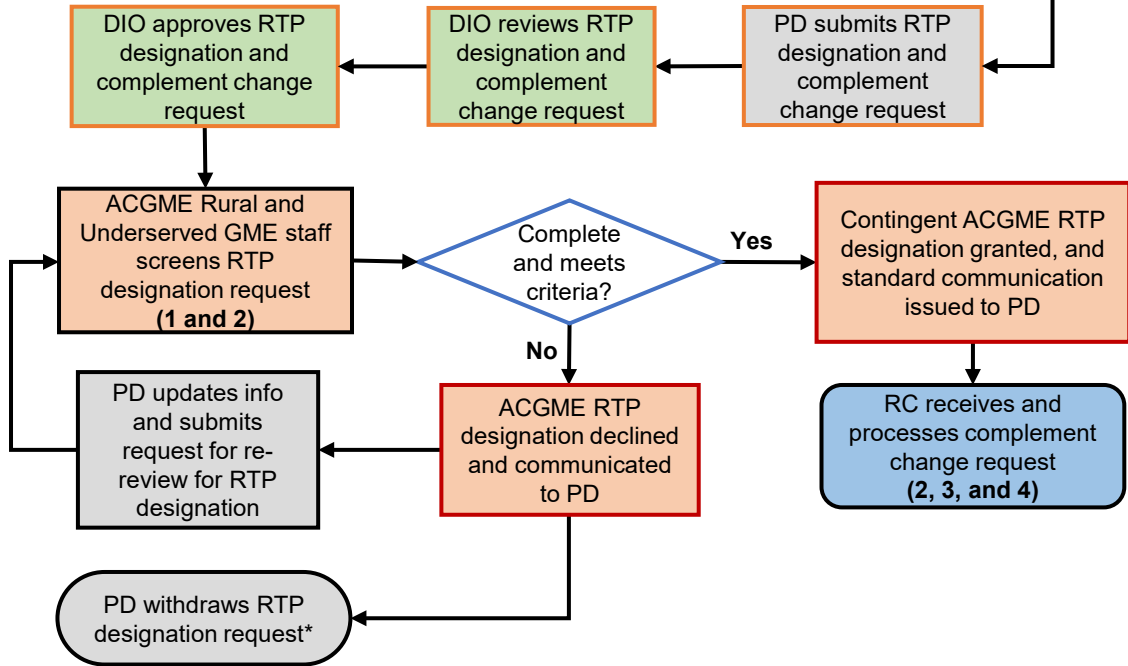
PD submits RTP designation and complement change request

DIO reviews RTP designation and complement change request

DIO approves RTP designation and complement change request

ACGME Rural and Underserved GME staff screens RTP designation request
**(1 and 2)**

Complete and meets criteria?

**Yes**

Contingent ACGME RTP designation granted, and standard communication issued to PD

RC receives and processes complement change request
**(2, 3, and 4)**

**No**

ACGME RTP designation declined and communicated to PD

PD updates info and submits request for re-review for RTP designation

PD withdraws RTP designation request*